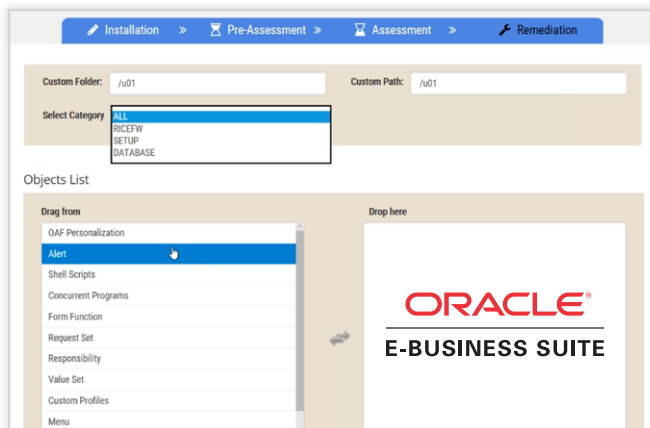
Installation » Pre-Assessment » Assessment » Remediation

Custom Folder: /u01

Custom Path: /u01

Select Category
ALL
RICEFW
SETUP
DATABASE

Objects List

Drag from
OAF Personalization
Alert
Shell Scripts
Concurrent Programs
Form Function
Request Set
Responsibility
Value Set
Custom Profiles
Menu

Drop here

ORACLE®
E-BUSINESS SUITE